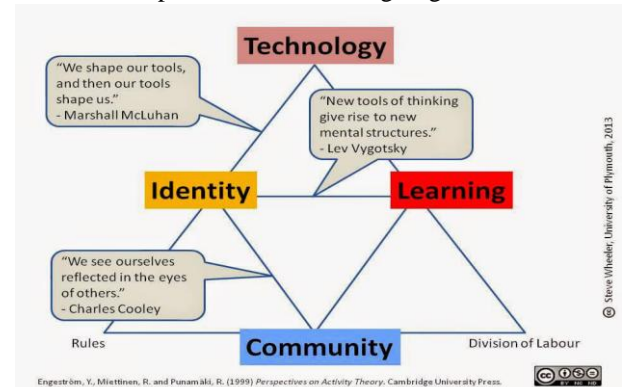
Technology

"We shape our tools, and then our tools shape us."
- Marshall McLuhan

"New tools of thinking give rise to new mental structures."
- Lev Vygotsky

Identity

Learning

"We see ourselves reflected in the eyes of others."
- Charles Cooley

Rules

Community

Division of Labour

© Steve Wheeler, University of Plymouth, 2013

Engeström, Y., Miettinen, R. and Punamäki, R. (1999) *Perspectives on Activity Theory*. Cambridge University Press.